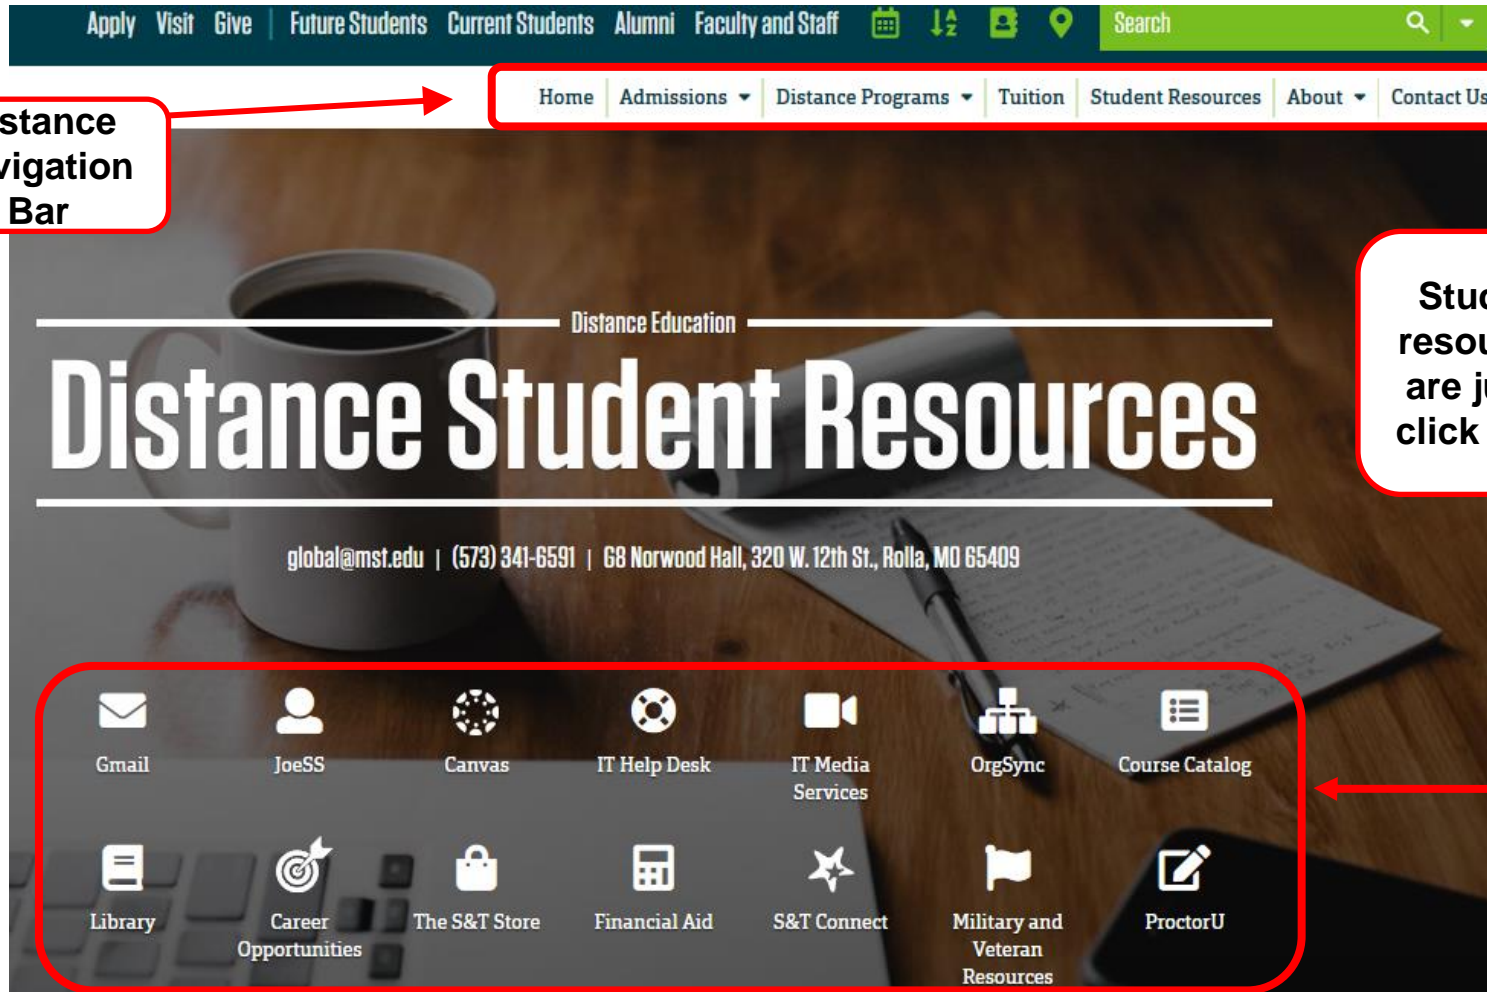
Apply Visit Give | Future Students Current Students Alumni Faculty and Staff

Search

Home Admissions Distance Programs Tuition Student Resources About Contact Us

stance vigation Bar

Stu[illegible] resou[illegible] are ju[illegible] click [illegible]

Distance Education

Distance Student Resources

global@mst.edu | (573) 341-6591 | G8 Norwood Hall, 320 W. 12th St., Rolla, MO 65409

Gmail
JoeSS
Canvas
IT Help Desk
IT Media Services
OrgSync
Course Catalog
Library
Career Opportunities
The S&T Store
Financial Aid
S&T Connect
Military and Veteran Resources
ProctorU